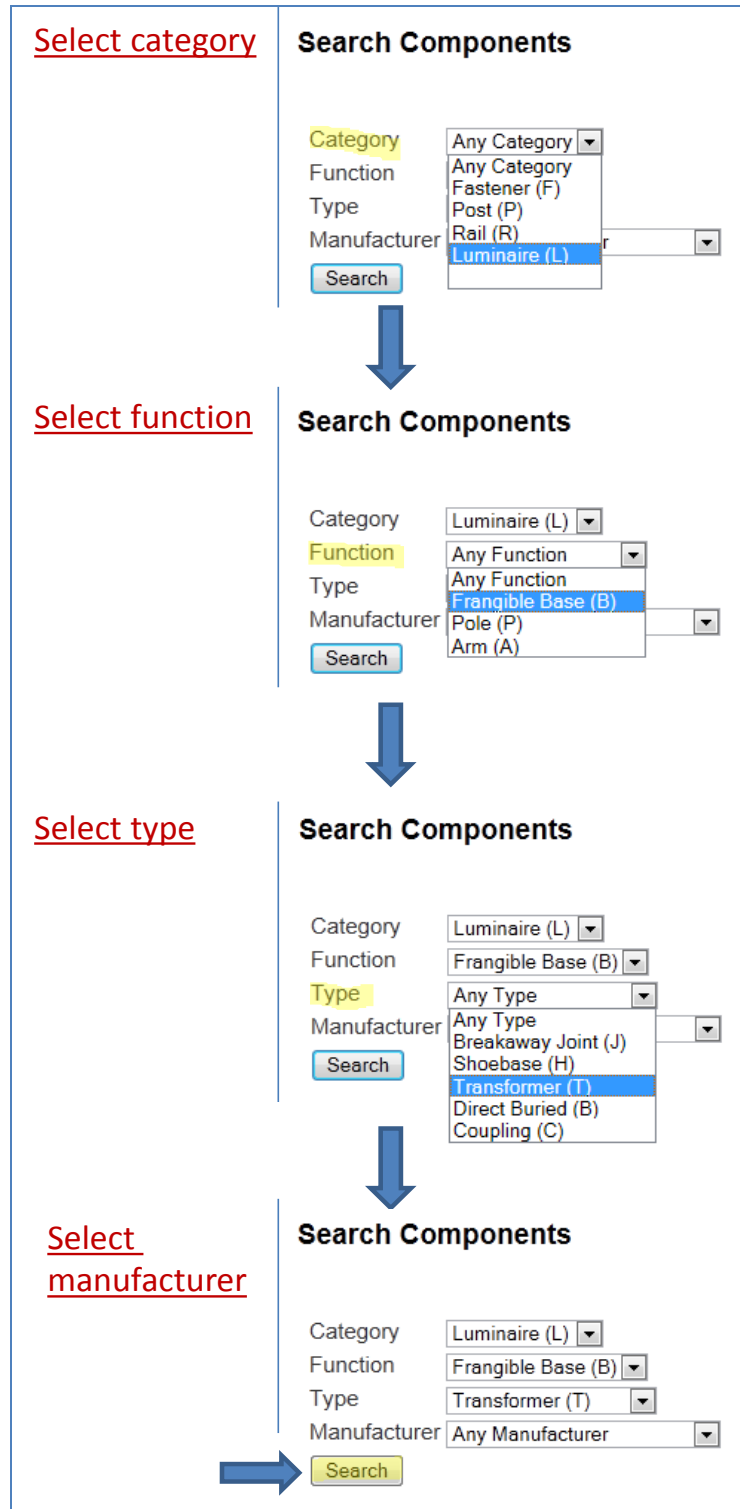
Select category

Search Components

Category Any Category
Any Category
Fastener (F)
Post (P)
Rail (R)
Luminaire (L)
Function
Type
Manufacturer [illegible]r
Search

Select function

Search Components

Category Luminaire (L)
Function Any Function
Any Function
Frangible Base (B)
Pole (P)
Arm (A)
Type
Manufacturer
Search

Select type

Search Components

Category Luminaire (L)
Function Frangible Base (B)
Type Any Type
Any Type
Breakaway Joint (J)
Shoebase (H)
Transformer (T)
Direct Buried (B)
Coupling (C)
Manufacturer
Search

Select manufacturer

Search Components

Category Luminaire (L)
Function Frangible Base (B)
Type Transformer (T)
Manufacturer Any Manufacturer
Search